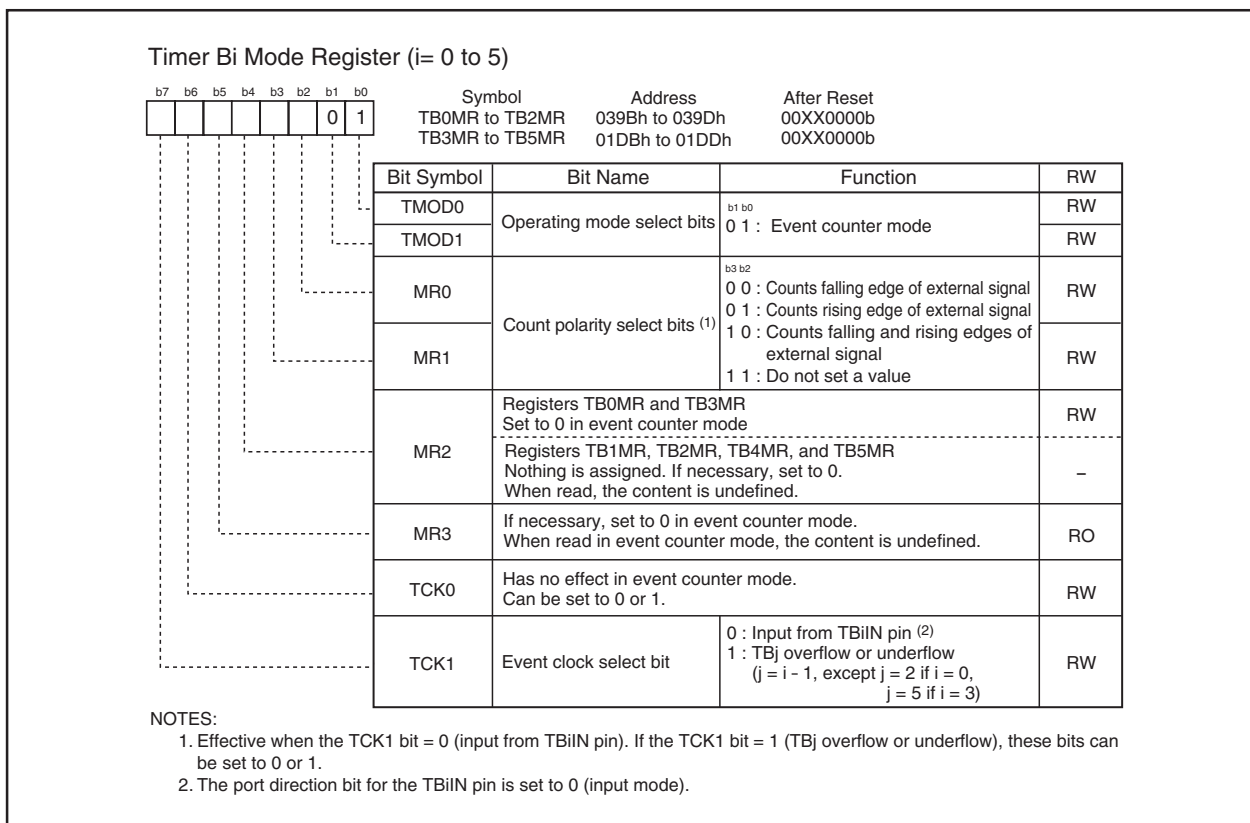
Timer Bi Mode Register (i= 0 to 5)

b7 b6 b5 b4 b3 b2 b1 b0
0 1

| Symbol | Address | After Reset |
|---|---|---|
| TB0MR to TB2MR | 039Bh to 039Dh | 00XX0000b |
| TB3MR to TB5MR | 01DBh to 01DDh | 00XX0000b |

| Bit Symbol | Bit Name | Function | RW |
|---|---|---|---|
| TMOD0 | Operating mode select bits | b1 b0 0 1 : Event counter mode | RW |
| TMOD1 | | | RW |
| MR0 | Count polarity select bits $^{(1)}$ | b3 b2 0 0 : Counts falling edge of external signal 0 1 : Counts rising edge of external signal | RW |
| MR1 | | 1 0 : Counts falling and rising edges of external signal 1 1 : Do not set a value | RW |
| MR2 | Registers TB0MR and TB3MR Set to 0 in event counter mode | | RW |
| | Registers TB1MR, TB2MR, TB4MR, and TB5MR Nothing is assigned. If necessary, set to 0. When read, the content is undefined. | | – |
| MR3 | If necessary, set to 0 in event counter mode. When read in event counter mode, the content is undefined. | | RO |
| TCK0 | Has no effect in event counter mode. Can be set to 0 or 1. | | RW |
| TCK1 | Event clock select bit | 0 : Input from TBiIN pin $^{(2)}$ 1 : TBj overflow or underflow (j = i - 1, except j = 2 if i = 0, j = 5 if i = 3) | RW |

NOTES:
1. Effective when the TCK1 bit = 0 (input from TBiIN pin). If the TCK1 bit = 1 (TBj overflow or underflow), these bits can be set to 0 or 1.
2. The port direction bit for the TBiIN pin is set to 0 (input mode).